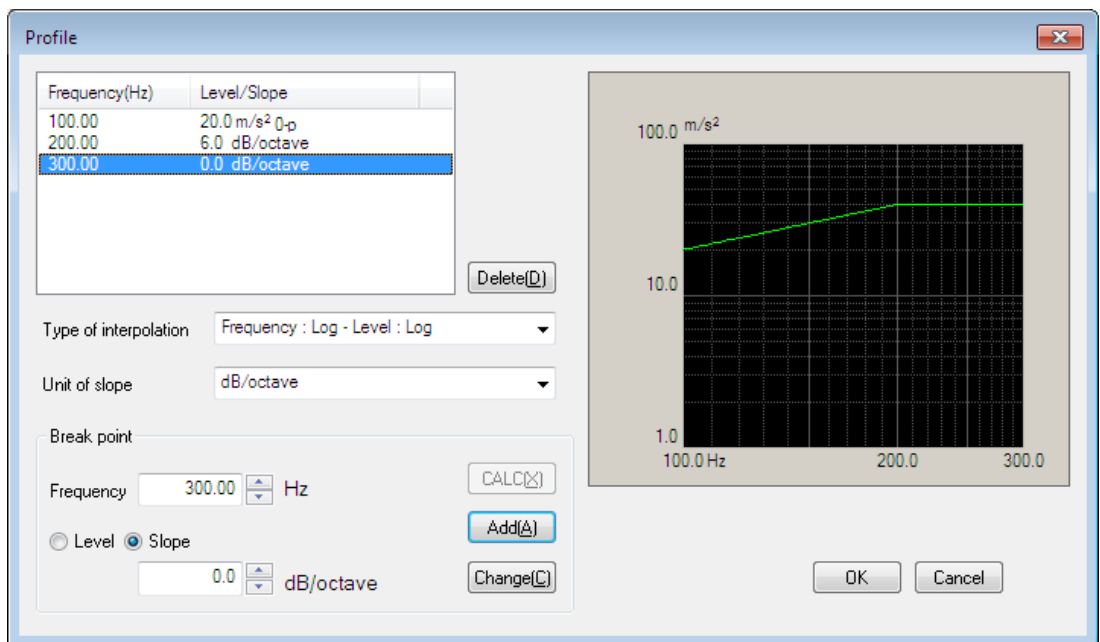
Profile

| Frequency(Hz) | Level/Slope |
|---|---|
| 100.00 | 20.0 m/s$^2$ 0-p |
| 200.00 | 6.0 dB/octave |
| 300.00 | 0.0 dB/octave |

Delete(D)

Type of interpolation Frequency : Log - Level : Log

Unit of slope dB/octave

Break point

Frequency 300.00 Hz

CALC(X)

Add(A)

Level Slope

0.0 dB/octave

Change(C)

100.0 m/s$^2$

10.0

1.0

100.0 Hz 200.0 300.0

OK Cancel